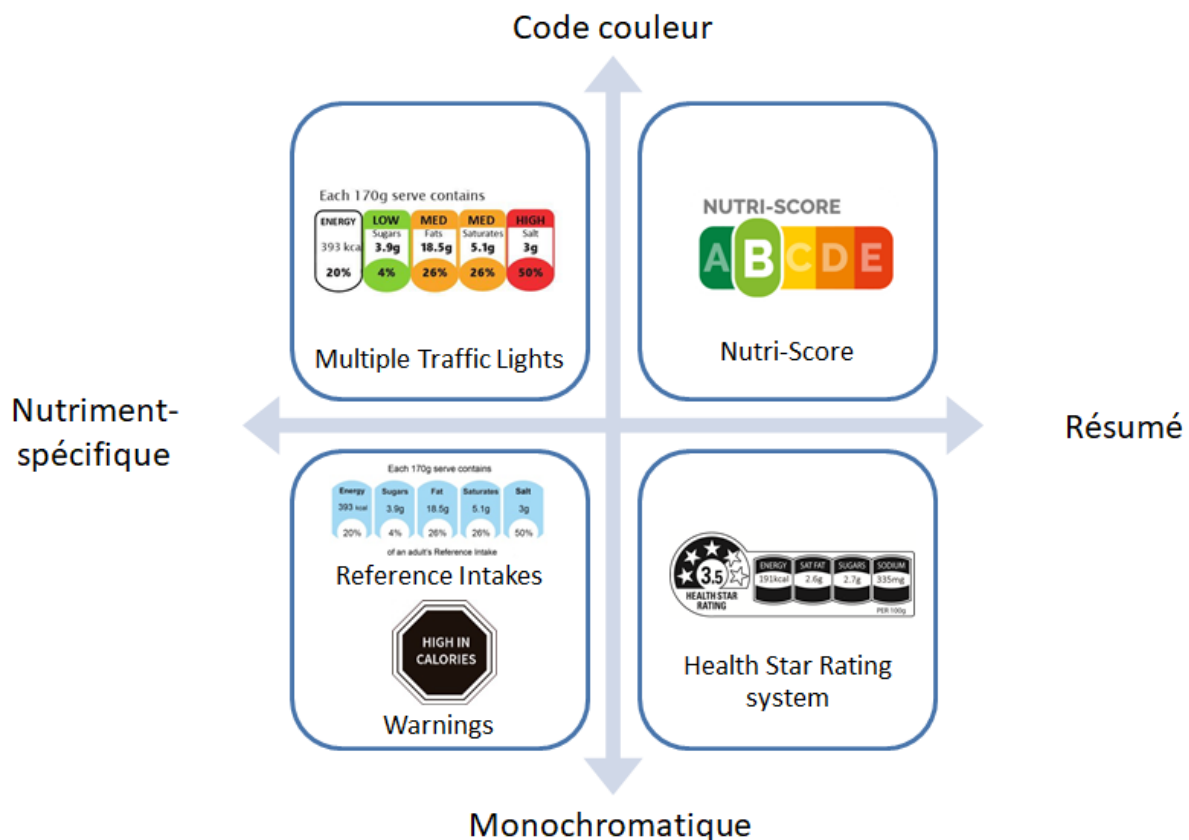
Code couleur

Each 170g serve contains

| ENERGY | LOW | MED | MED | HIGH |
|---|---|---|---|---|
| 393 kca | Sugars 3.9g | Fats 18.5g | Saturates 5.1g | Salt 3g |
| 20% | 4% | 26% | 26% | 50% |

Multiple Traffic Lights

NUTRI-SCORE
A B C D E

Nutri-Score

Nutriment-spécifique

Résumé

Each 170g serve contains

| Energy | Sugars | Fat | Saturates | Salt |
|---|---|---|---|---|
| 393 kcal | 3.9g | 18.5g | 5.1g | 3g |
| 20% | 4% | 26% | 26% | 50% |

of an adult's Reference Intake

Reference Intakes

HIGH IN CALORIES

Warnings

3.5 HEALTH STAR RATING

| ENERGY | SAT FAT | SUGARS | SODIUM |
|---|---|---|---|
| 191kcal | 2.6g | 2.7g | 335mg |

PER 100g

Health Star Rating system

Monochromatique